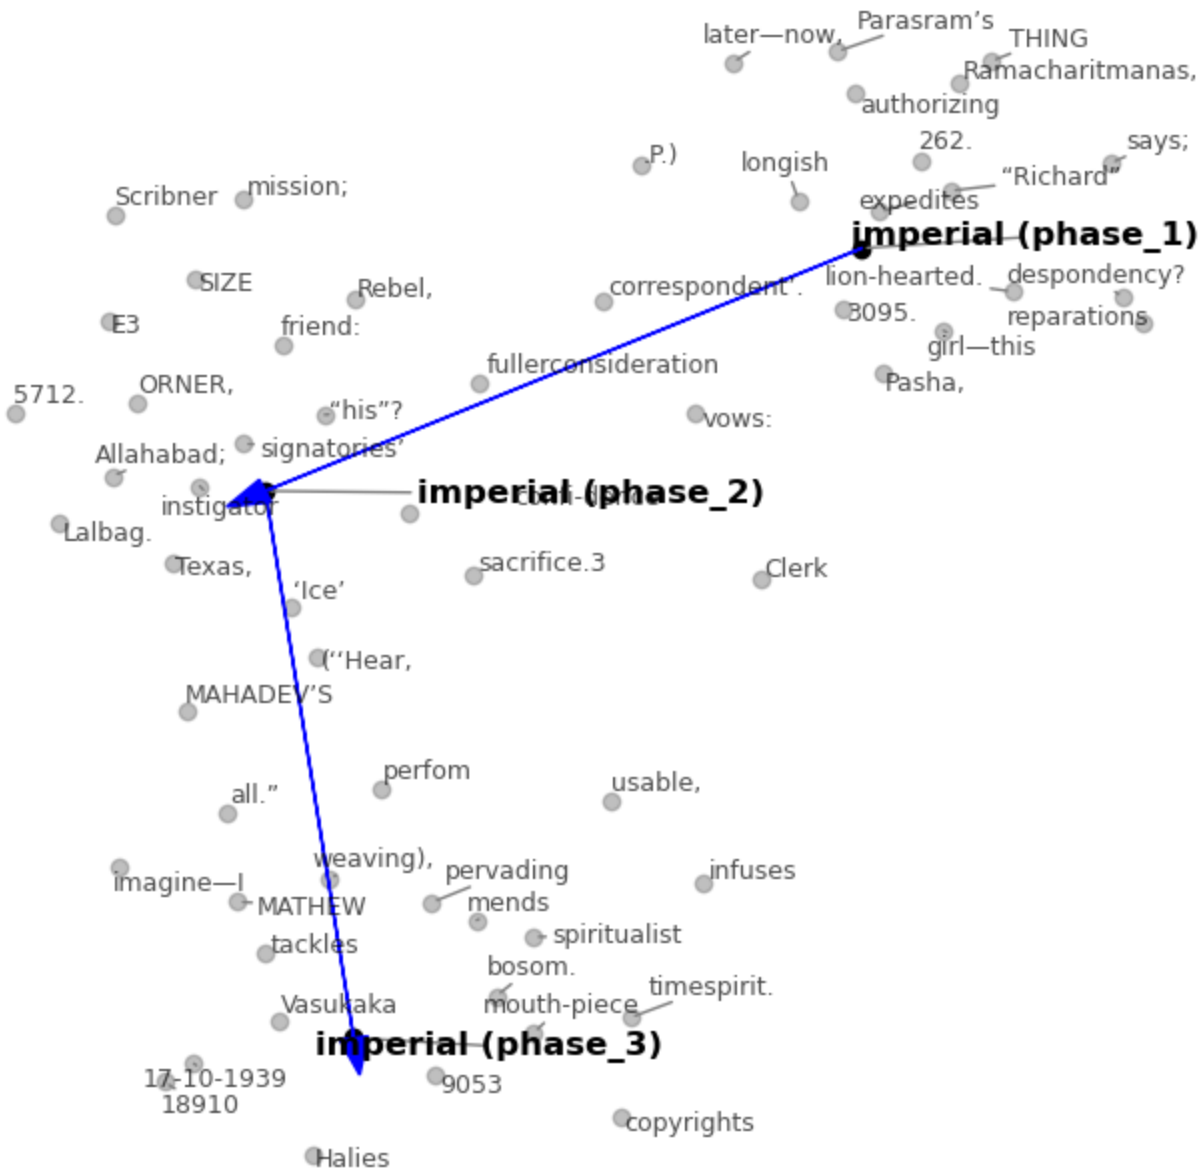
later—now,
Parasram's
THING
Ramacharitmanas,
authorizing
262.
says;
P.)
longish
"Richard"
expedites
Scribner
mission;
imperial (phase_1)
lion-hearted.
despondency?
SIZE
Rebel,
correspondent'.
3095.
reparations
E3
friend:
girl—this
fullerconsideration
Pasha,
5712.
ORNER,
"his"?
vows:
signatories'
Allahabad;
imperial (phase_2)
instigator
Lalbag.
sacrifice.3
Texas,
Clerk
'Ice'
("Hear,
MAHADEV'S
perfom
usable,
all."
weaving),
pervading
infuses
imagine—I
mends
MATHEW
spiritualist
tackles
bosom.
timespirit.
Vasukaka
mouth-piece
imperial (phase_3)
17-10-1939
9053
18910
copyrights
Halies